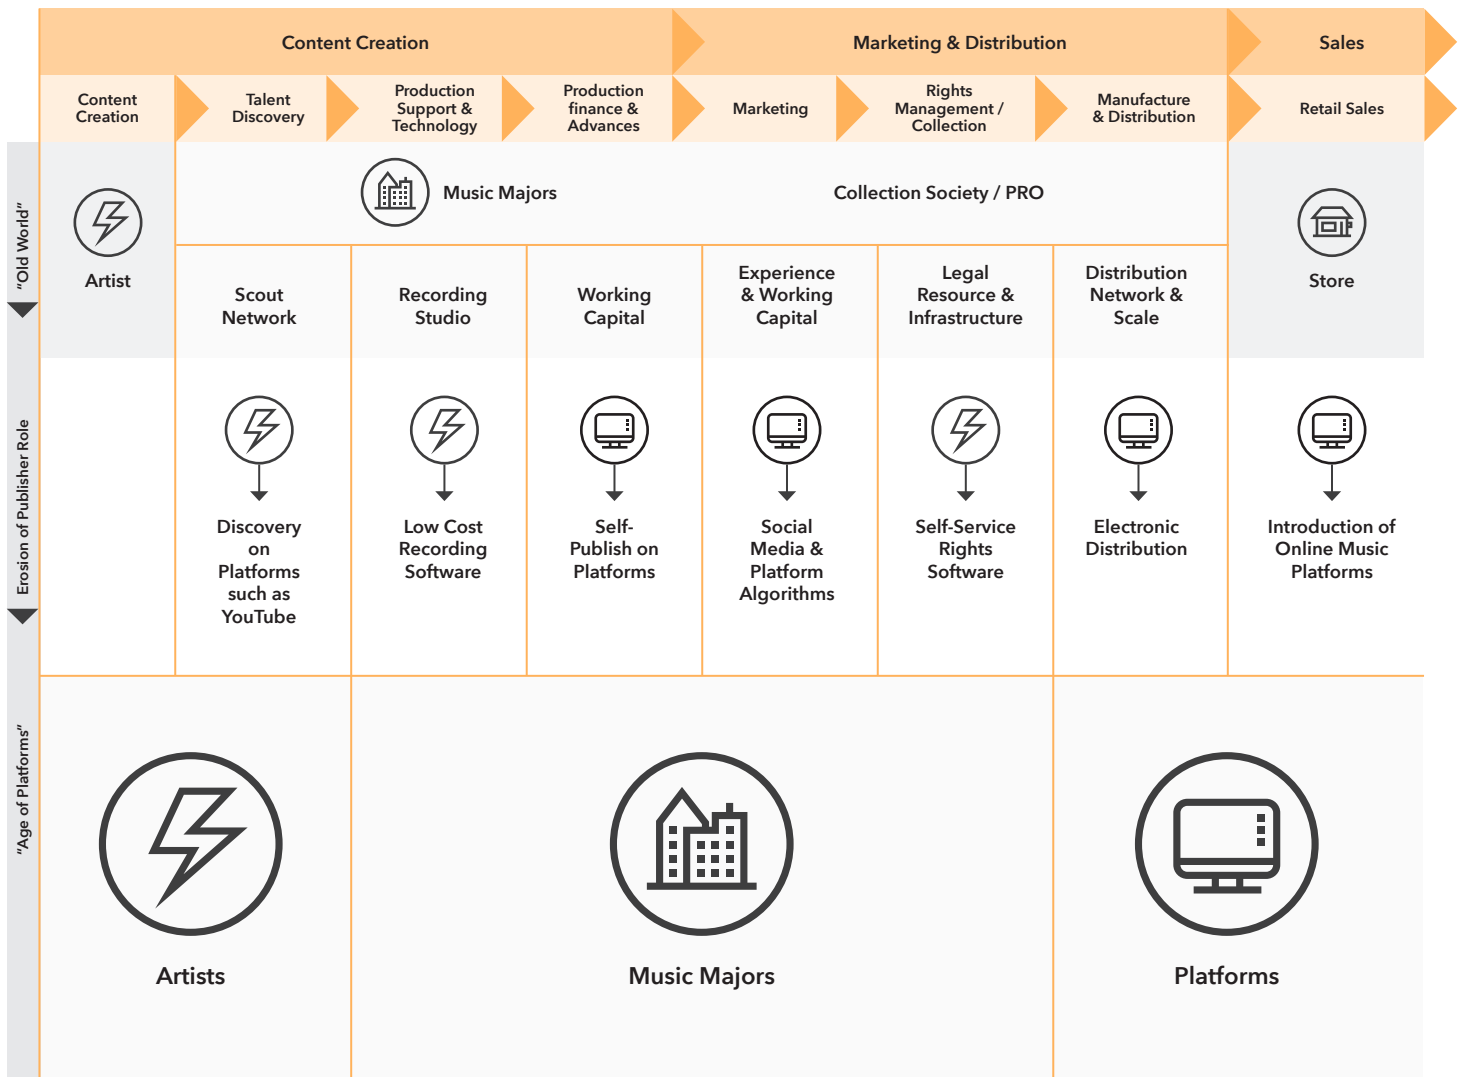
Content Creation | Marketing & Distribution | Sales

Content Creation | Talent Discovery | Production Support & Technology | Production finance & Advances | Marketing | Rights Management / Collection | Manufacture & Distribution | Retail Sales

"Old World"

Artist

Music Majors

Collection Society / PRO

Store

Scout Network

Recording Studio

Working Capital

Experience & Working Capital

Legal Resource & Infrastructure

Distribution Network & Scale

Erosion of Publisher Role

Discovery on Platforms such as YouTube

Low Cost Recording Software

Self-Publish on Platforms

Social Media & Platform Algorithms

Self-Service Rights Software

Electronic Distribution

Introduction of Online Music Platforms

"Age of Platforms"

Artists

Music Majors

Platforms